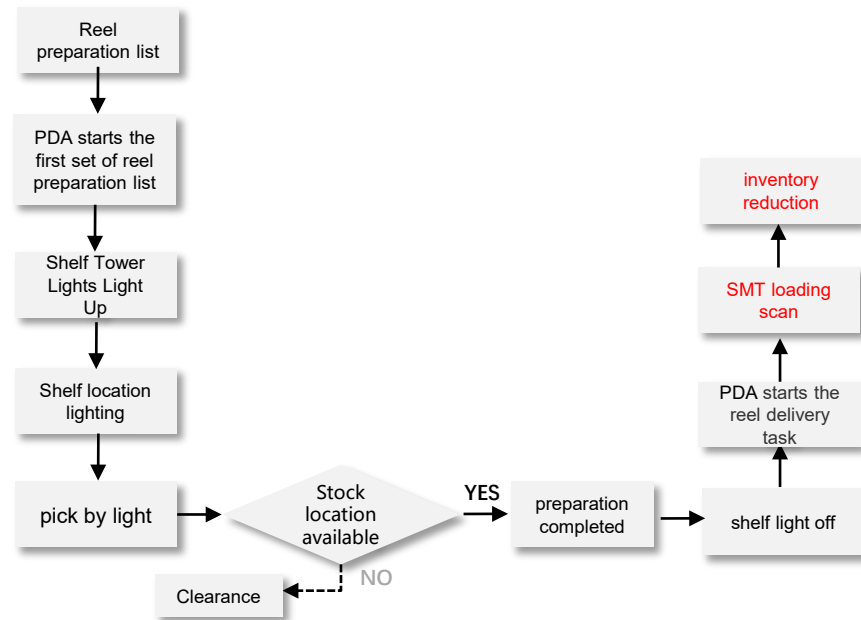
Reel preparation list

PDA starts the first set of reel preparation list

Shelf Tower Lights Light Up

Shelf location lighting

pick by light

Stock location available

YES

NO

Clearance

preparation completed

shelf light off

PDA starts the reel delivery task

SMT loading scan

inventory reduction